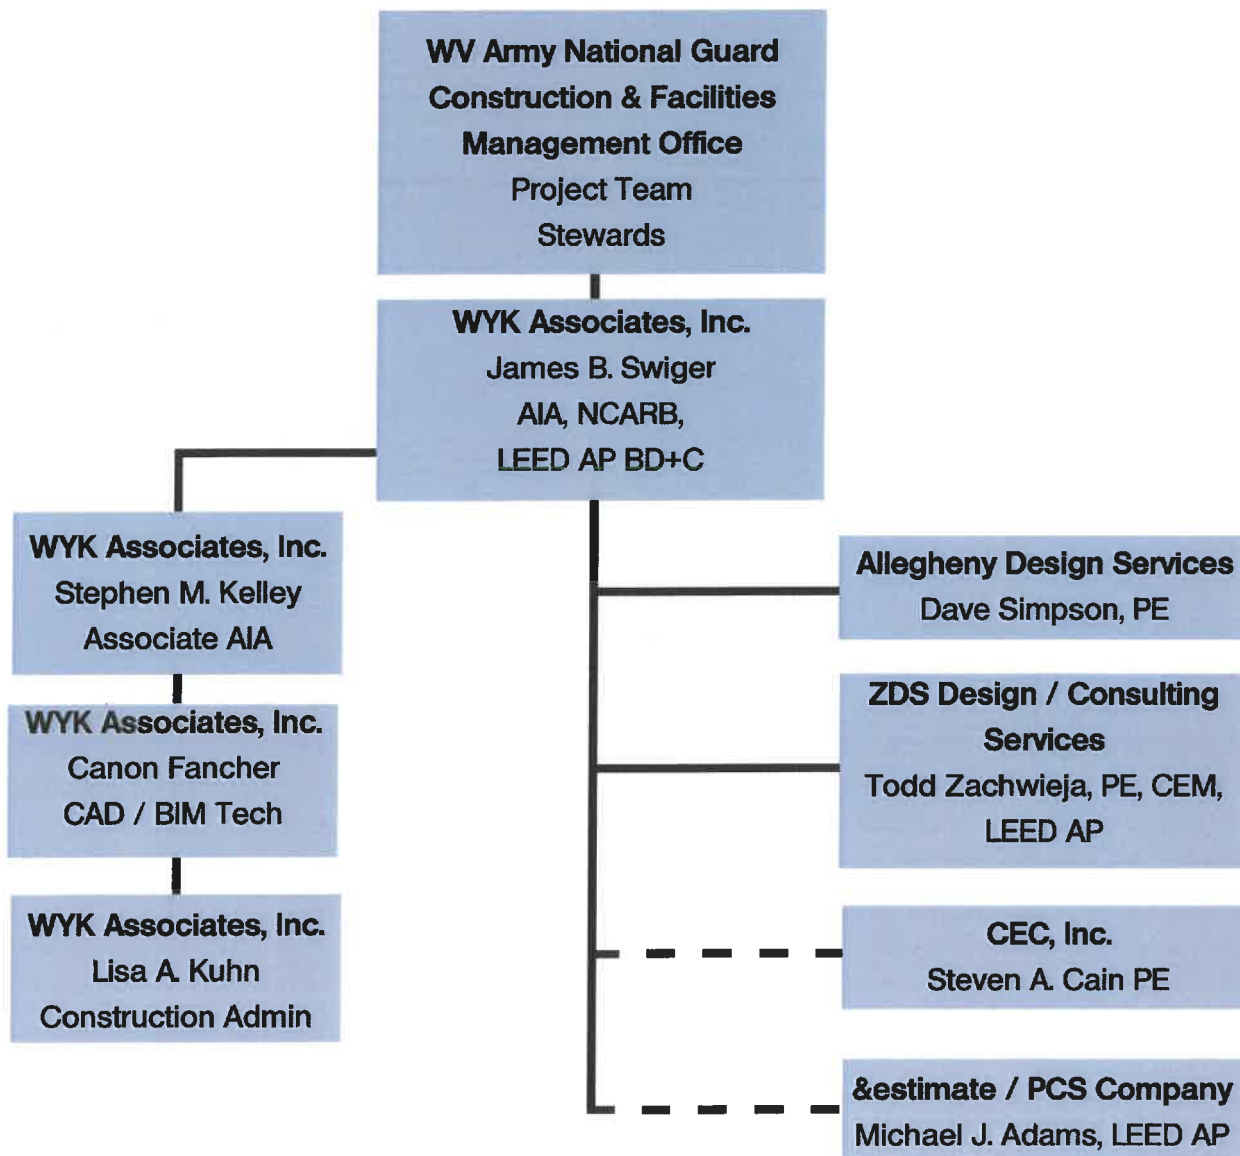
WV Army National Guard
Construction & Facilities
Management Office
Project Team
Stewards

WYK Associates, Inc.
James B. Swiger
AIA, NCARB,
LEED AP BD+C

WYK Associates, Inc.
Stephen M. Kelley
Associate AIA

WYK Associates, Inc.
Canon Fancher
CAD / BIM Tech

WYK Associates, Inc.
Lisa A. Kuhn
Construction Admin

Allegheny Design Services
Dave Simpson, PE

ZDS Design / Consulting Services
Todd Zachwieja, PE, CEM, LEED AP

CEC, Inc.
Steven A. Cain PE

&estimate / PCS Company
Michael J. Adams, LEED AP